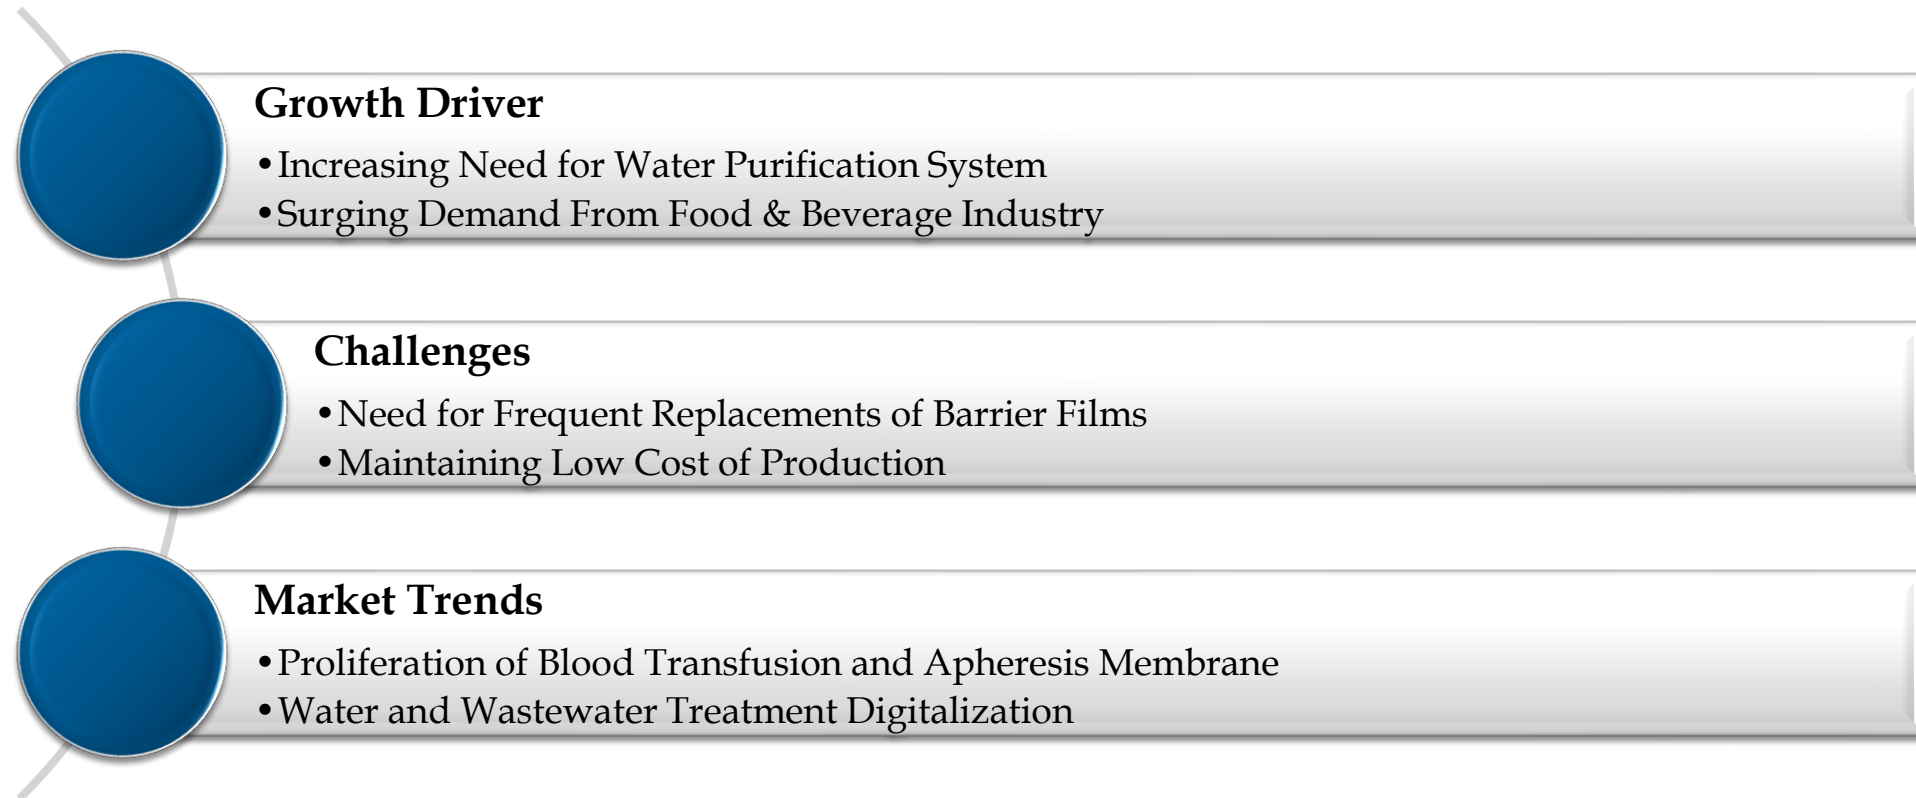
Growth Driver

•Increasing Need for Water Purification System
•Surging Demand From Food & Beverage Industry

Challenges

•Need for Frequent Replacements of Barrier Films
•Maintaining Low Cost of Production

Market Trends

•Proliferation of Blood Transfusion and Apheresis Membrane
•Water and Wastewater Treatment Digitalization